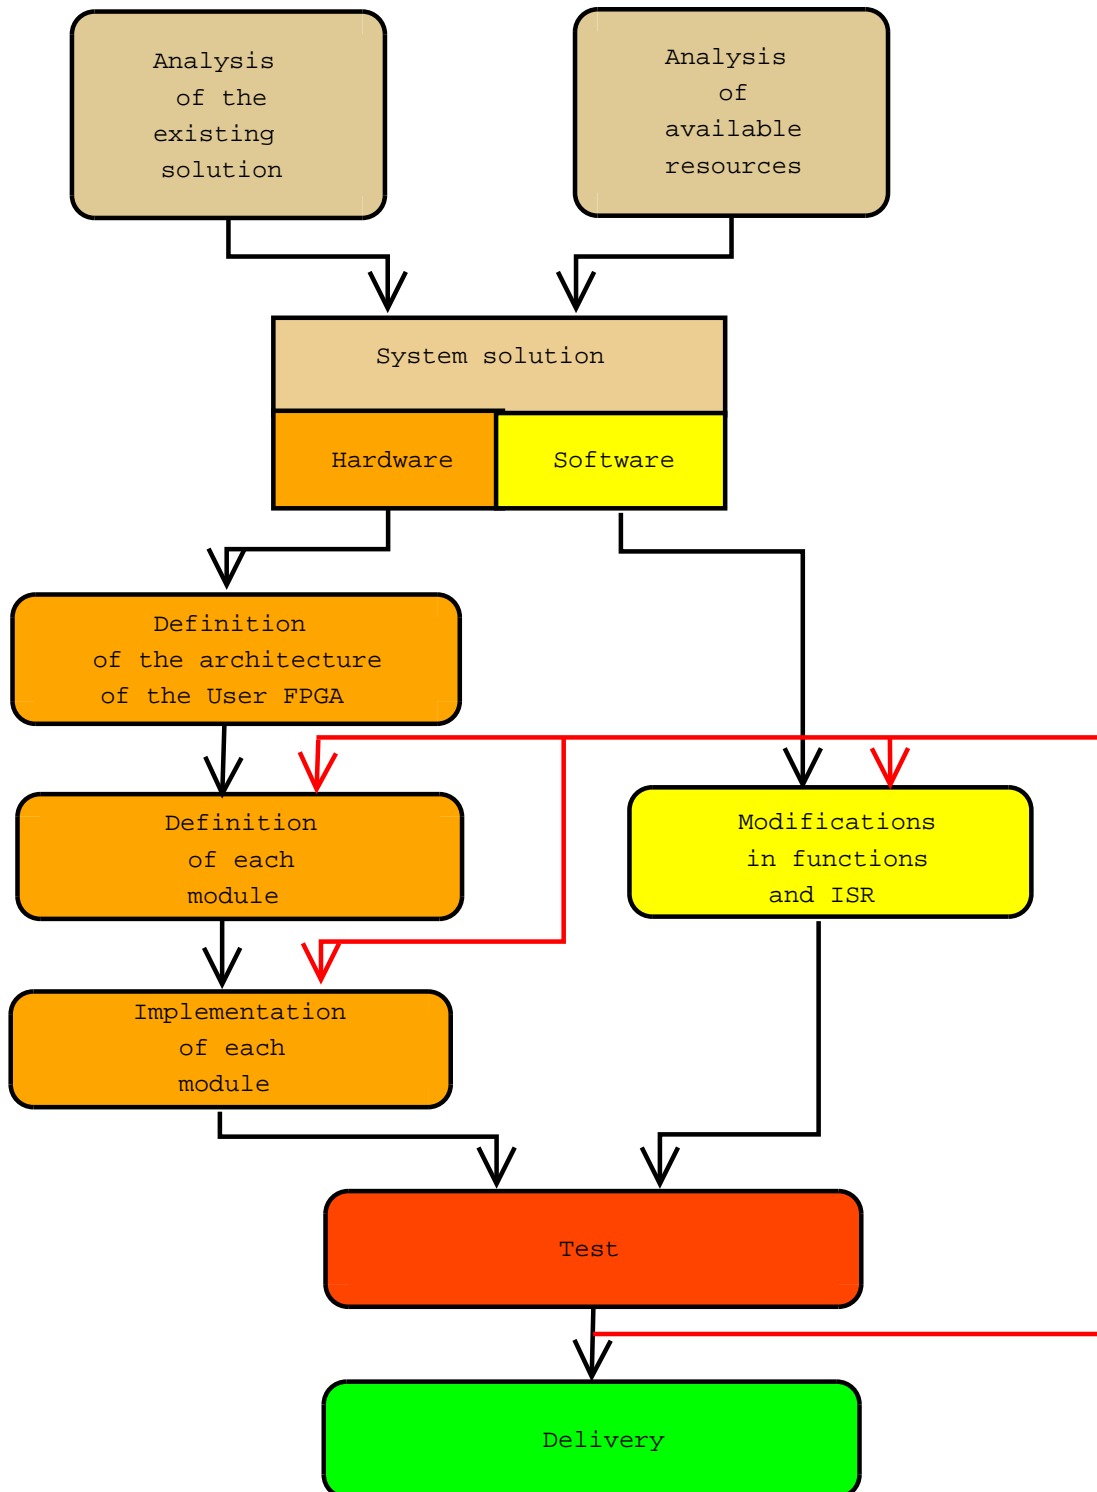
Analysis of the existing solution

Analysis of available resources

System solution

Hardware

Software

Definition of the architecture of the User FPGA

Definition of each module

Modifications in functions and ISR

Implementation of each module

Test

Delivery